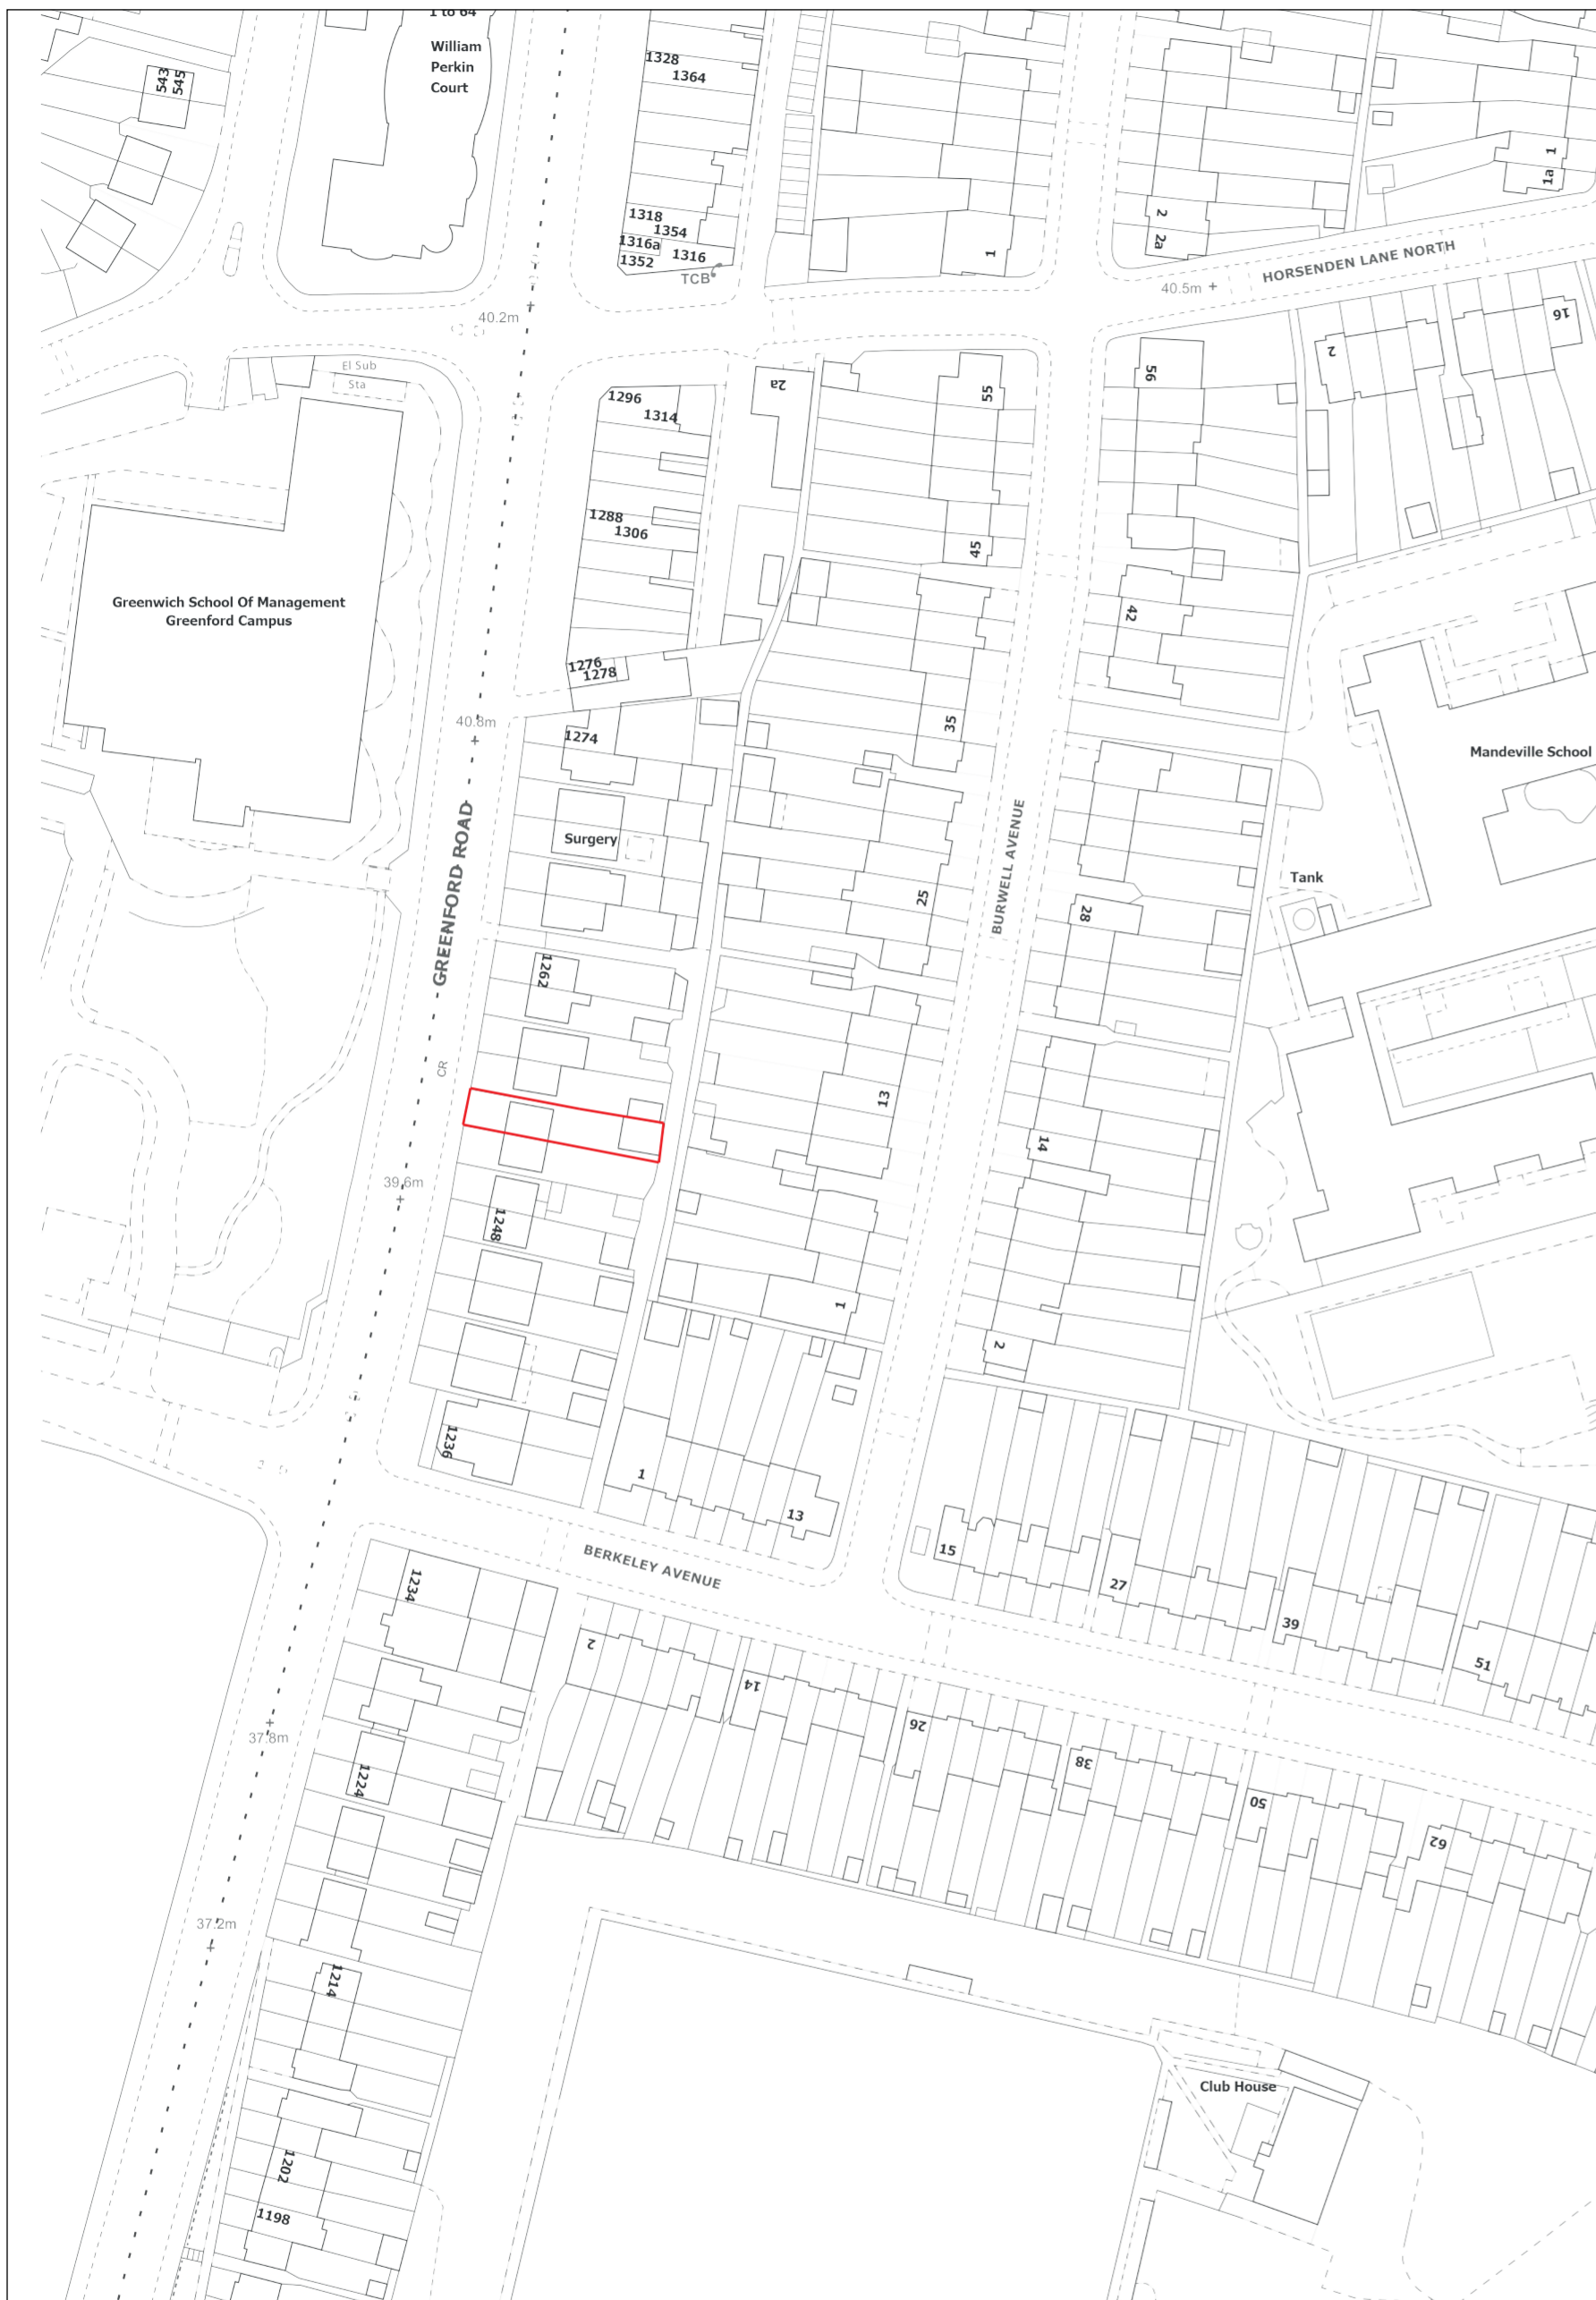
1 to 64
William
Perkin
Court

543
545

1328
1364

1318
1354
1316a
1316
1352
TCB

1

2
2a

1
1a

HORSENDEN LANE NORTH
40.5m

40.2m

El Sub
Sta

1296
1314

2a

55

56

2

16

1288
1306

45

42

Greenwich School Of Management
Greenford Campus

1276
1278

40.8m

1274

35

Mandeville School

Surgery

GREENFORD ROAD

BURWELL AVENUE

Tank

25

28

1262

CR

13

14

39.6m

1248

1

2

1236

1

13

BERKELEY AVENUE

15

27

39

51

1234

2

14

26

38

50

62

37.8m

1224

37.2m

1214

Club House

1202

1198